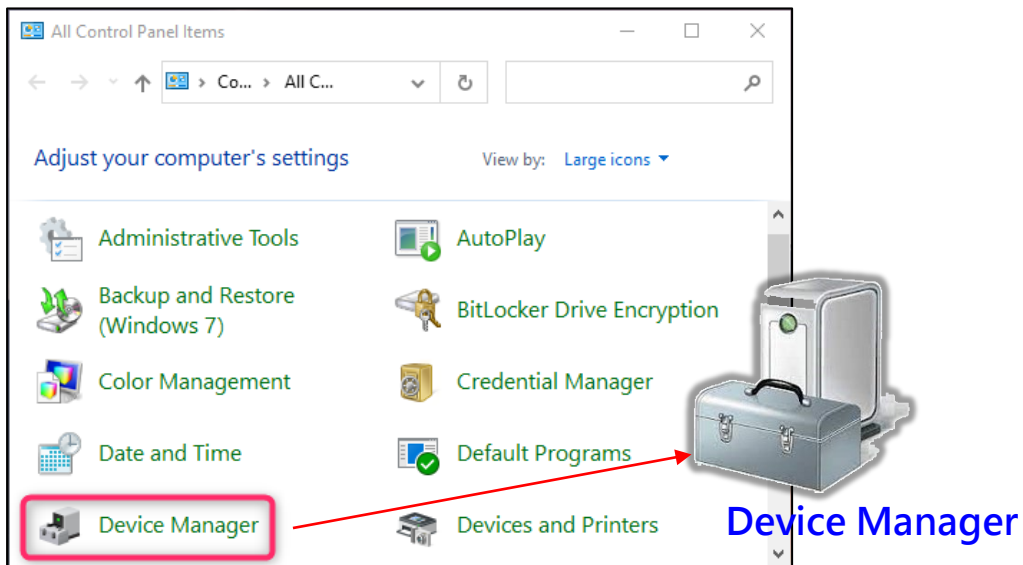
All Control Panel Items

Co... > All C...

Adjust your computer's settings

View by: Large icons

Administrative Tools

AutoPlay

Backup and Restore (Windows 7)

BitLocker Drive Encryption

Color Management

Credential Manager

Date and Time

Default Programs

Device Manager

Devices and Printers

Device Manager